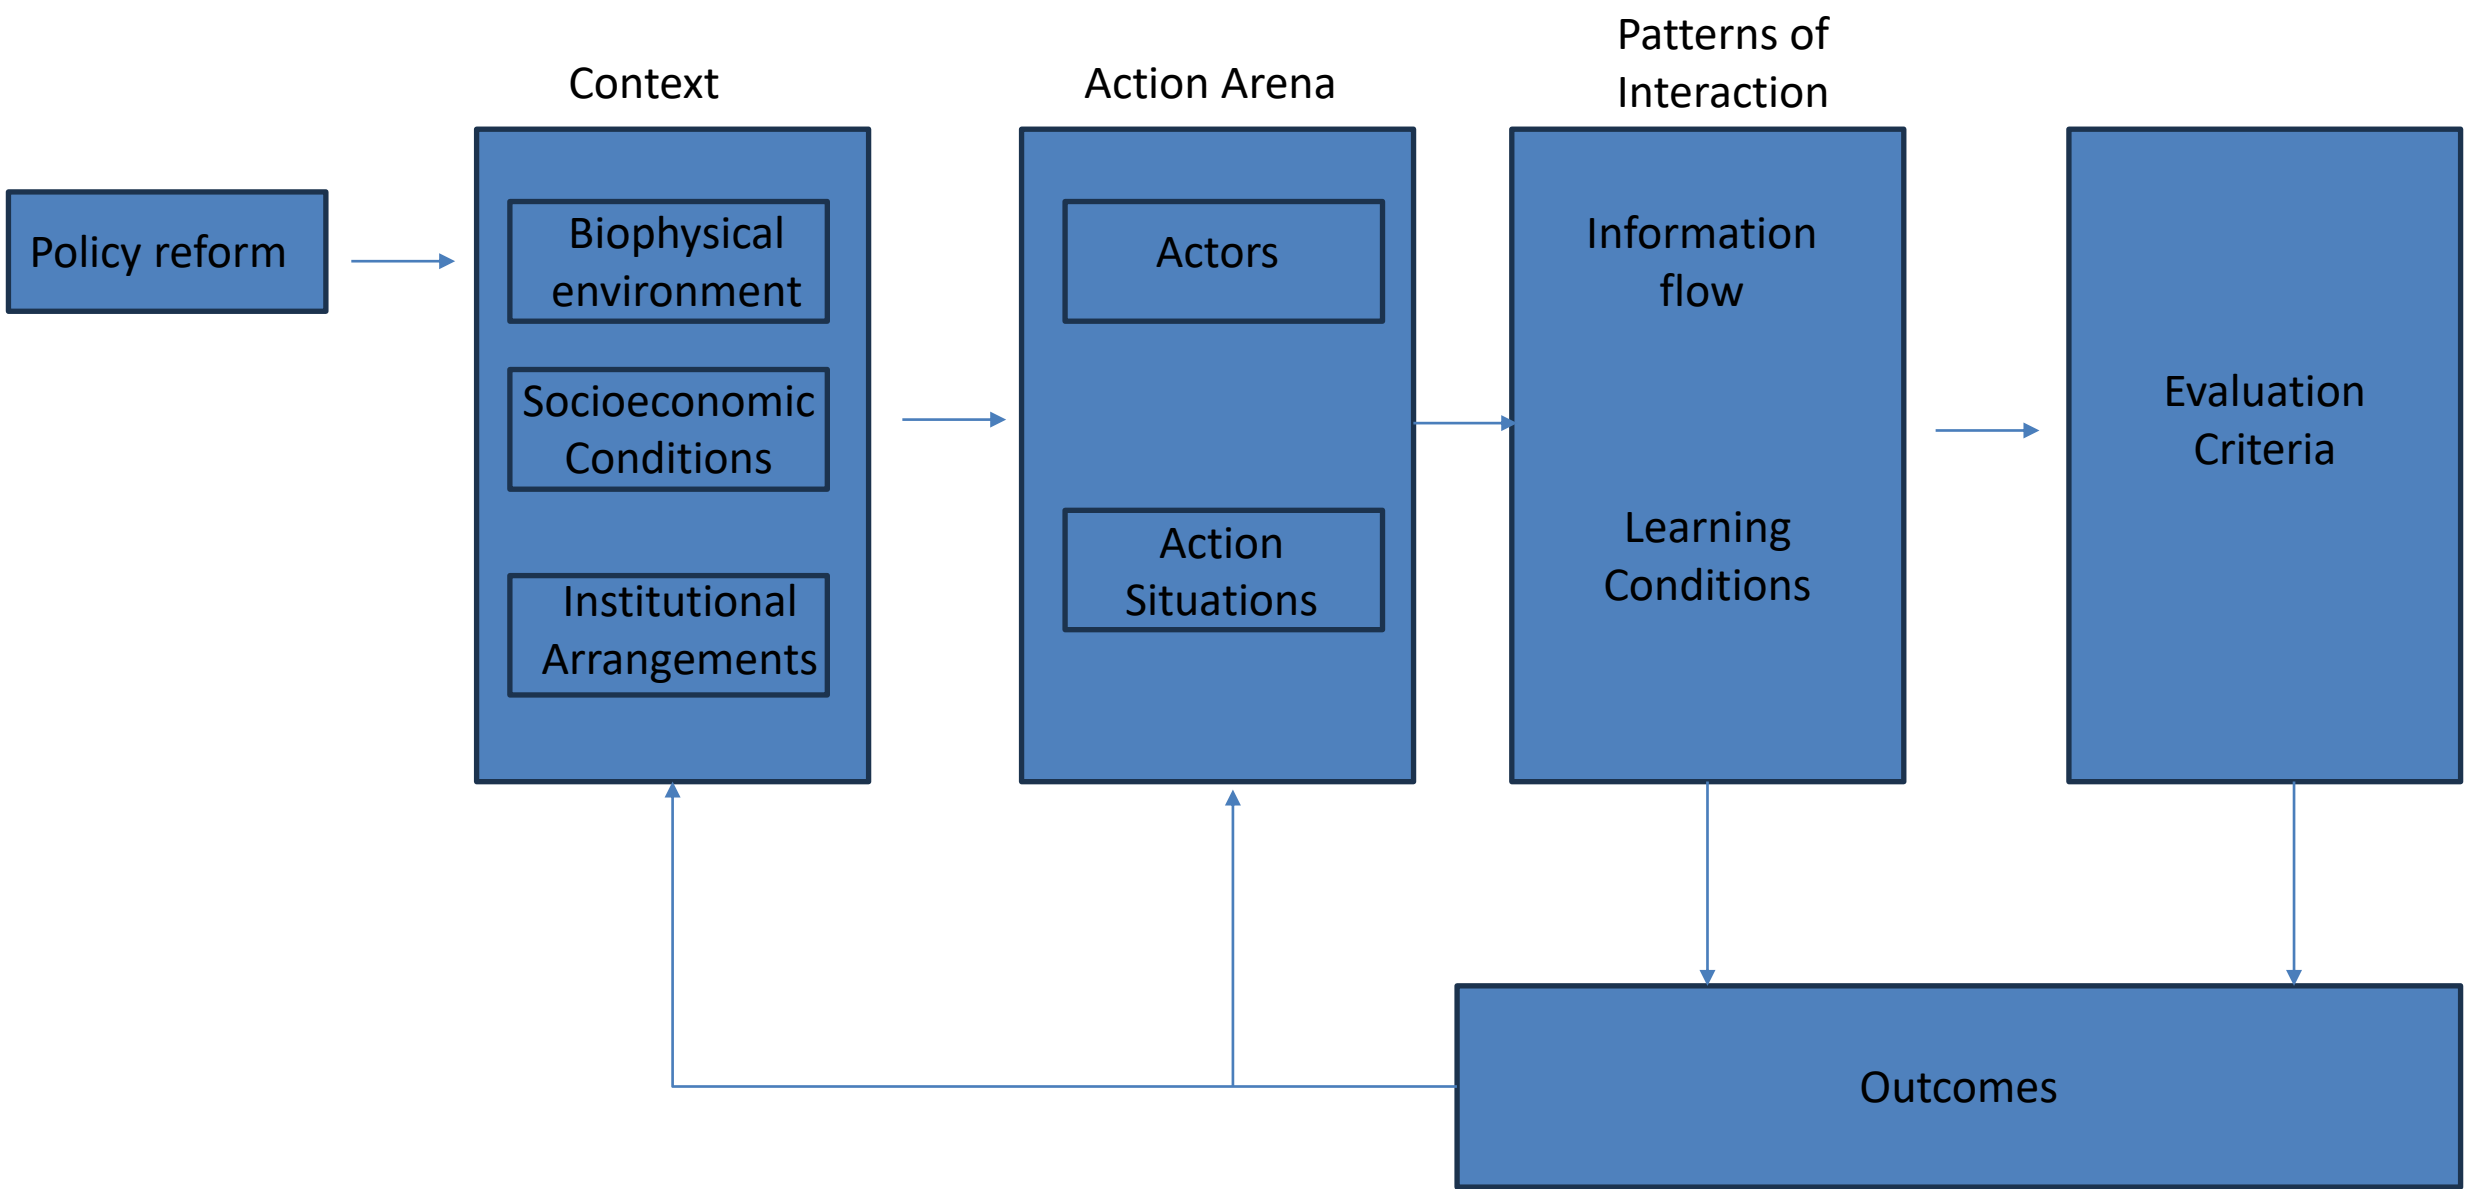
Policy reform

Context

Biophysical environment

Socioeconomic Conditions

Institutional Arrangements

Action Arena

Actors

Action Situations

Patterns of Interaction

Information flow

Learning Conditions

Evaluation Criteria

Outcomes